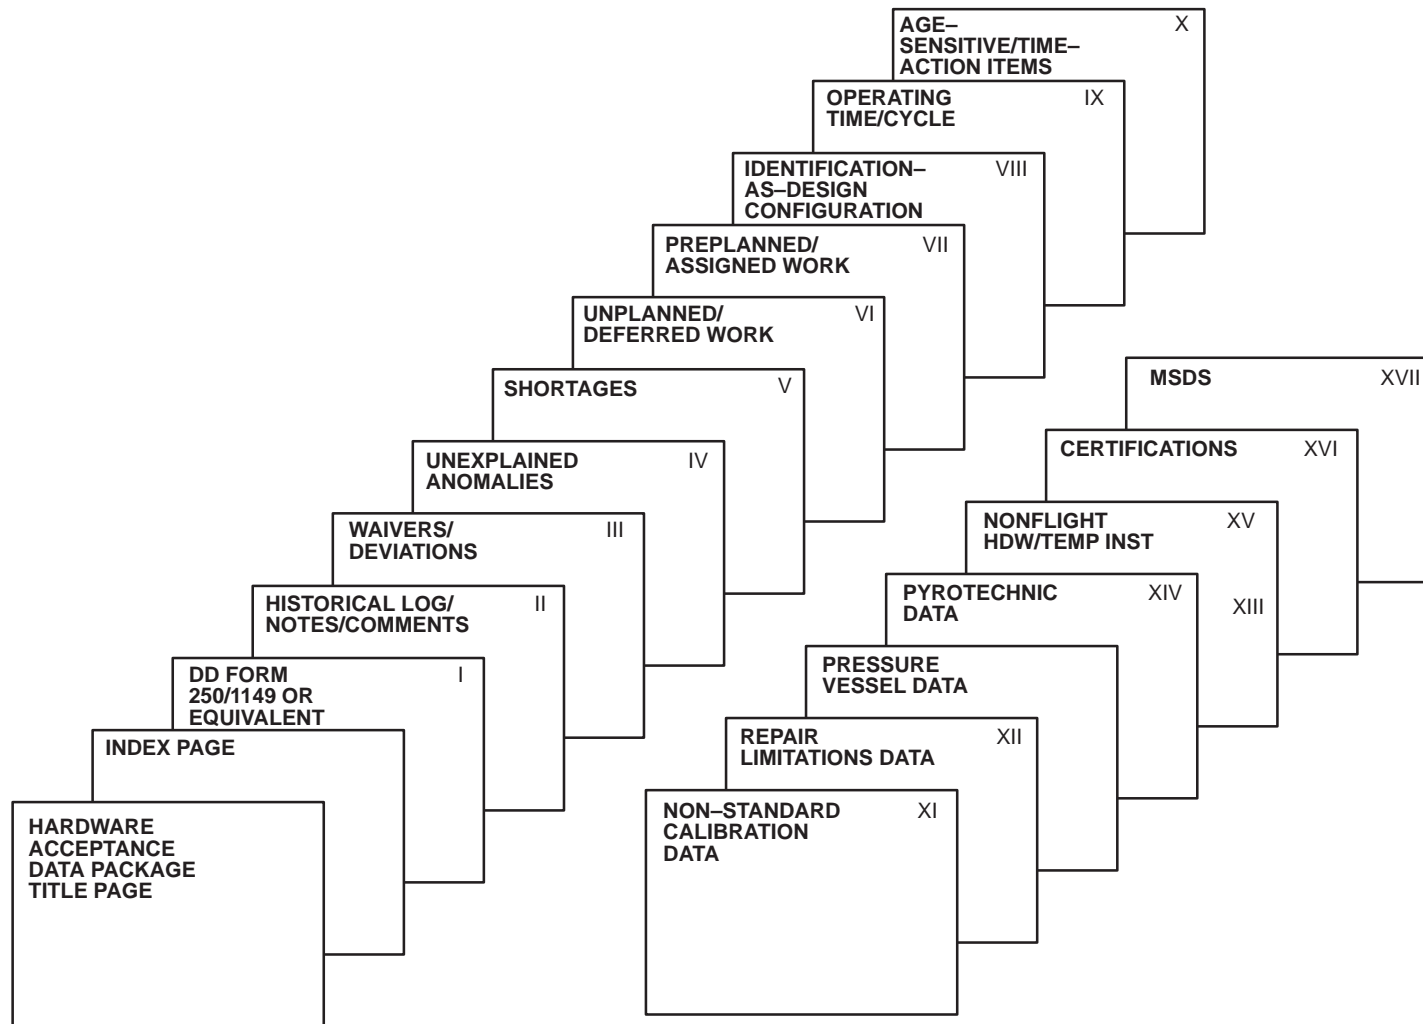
HARDWARE ACCEPTANCE DATA PACKAGE TITLE PAGE

INDEX PAGE

DD FORM 250/1149 OR EQUIVALENT I

HISTORICAL LOG/ NOTES/COMMENTS II

WAIVERS/ DEVIATIONS III

UNEXPLAINED ANOMALIES IV

SHORTAGES V

UNPLANNED/ DEFERRED WORK VI

PREPLANNED/ ASSIGNED WORK VII

IDENTIFICATION– AS–DESIGN CONFIGURATION VIII

OPERATING TIME/CYCLE IX

AGE– SENSITIVE/TIME– ACTION ITEMS X

NON–STANDARD CALIBRATION DATA XI

REPAIR LIMITATIONS DATA XII

PRESSURE VESSEL DATA XIII

PYROTECHNIC DATA XIV

NONFLIGHT HDW/TEMP INST XV

CERTIFICATIONS XVI

MSDS XVII